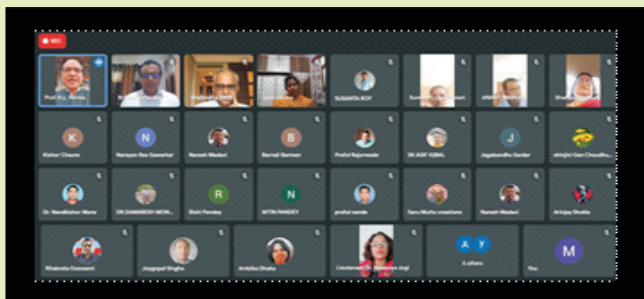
REC

Prof. H.L. Sharma
SUSANTA ROY
K
Kishor Chaure
N
Narayan Rao Sawarkar
Naresh Madavi
B
Barnali Barman
Praful Rajurwade
DR ASIF IQBAL
J
Jagabandhu Sardar
Dr. Nandkishor Mane
DR.SAMARESH MON...
R
Rishi Pandey
N
NITIN PANDEY
praful wande
Saru Muttu creations
Naresh Madavi
Arindam Shukla
Bhabrata Goswami
Jnanpal Singha
Ambika Dhaka
Lieutenant Dr. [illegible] Jogi
6 others
M
You